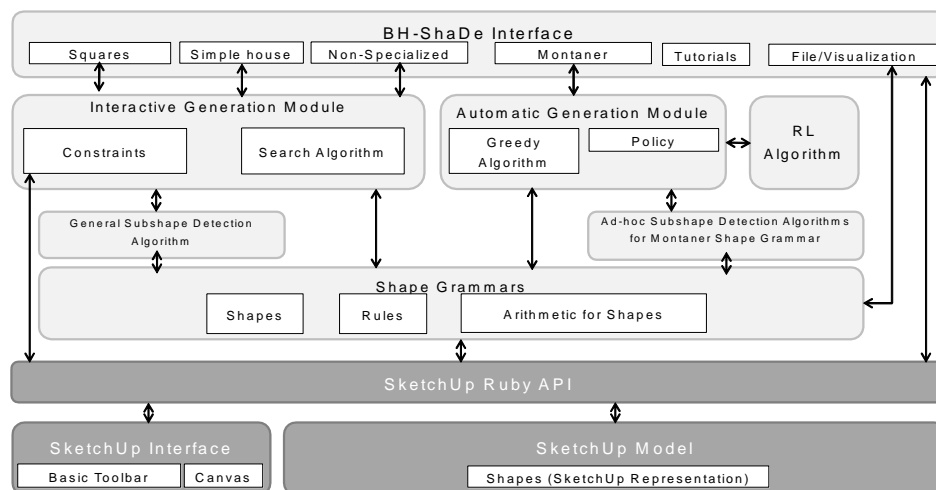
BH-ShaDe Interface

Squares
Simple house
Non-Specialized
Montaner
Tutorials
File/Visualization

Interactive Generation Module
Constraints
Search Algorithm

Automatic Generation Module
Greedy Algorithm
Policy

RL Algorithm

General Subshape Detection Algorithm

Ad-hoc Subshape Detection Algorithms for Montaner Shape Grammar

Shape Grammars
Shapes
Rules
Arithmetic for Shapes

SketchUp Ruby API

SketchUp Interface
Basic Toolbar
Canvas

SketchUp Model
Shapes (SketchUp Representation)